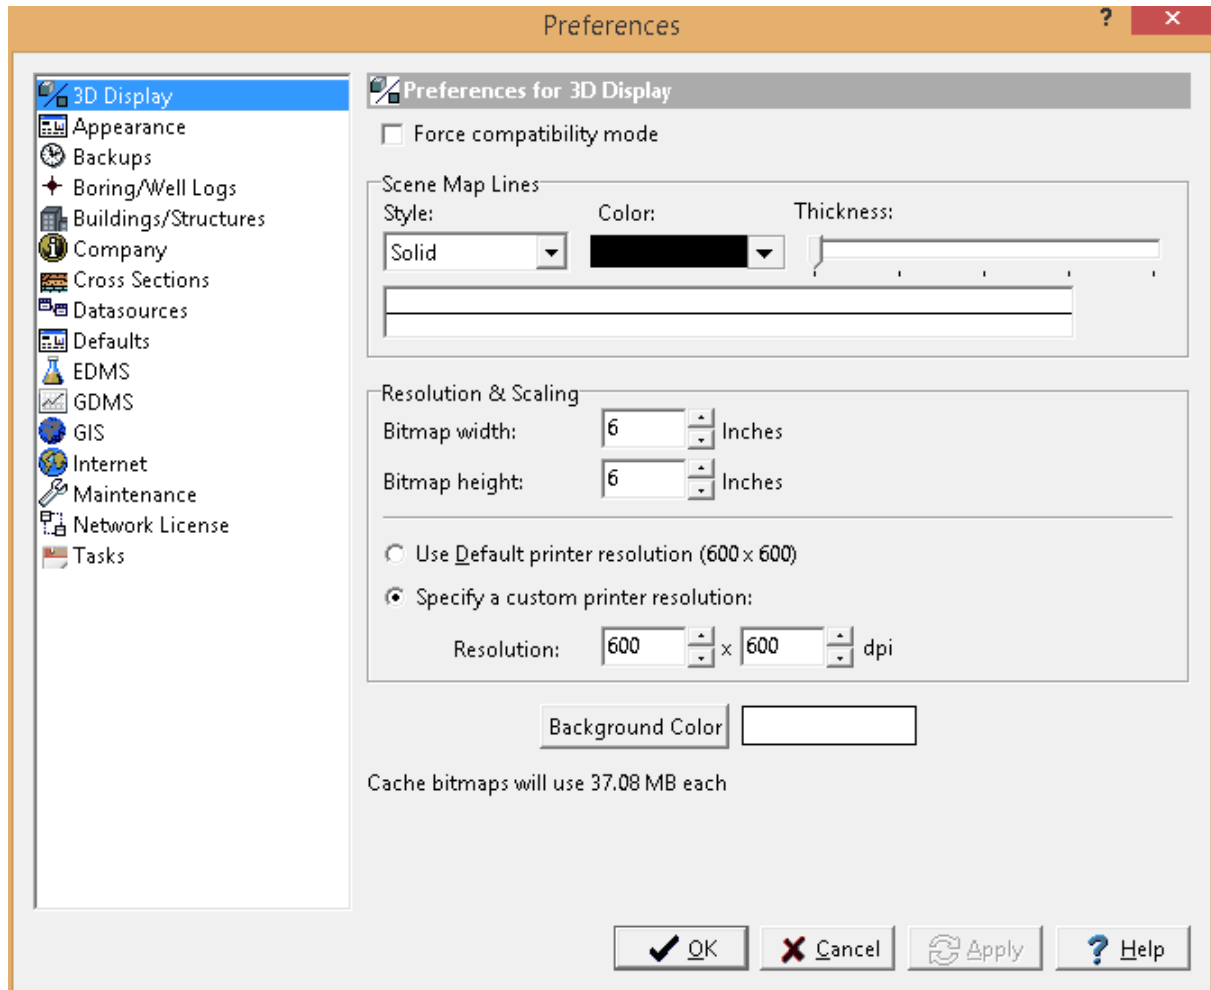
Preferences

?

3D Display
Appearance
Backups
Boring/Well Logs
Buildings/Structures
Company
Cross Sections
Datasources
Defaults
EDMS
GDMS
GIS
Internet
Maintenance
Network License
Tasks

Preferences for 3D Display

Force compatibility mode

Scene Map Lines
Style:
Solid
Color:
Thickness:

Resolution & Scaling
Bitmap width: 6 Inches
Bitmap height: 6 Inches

Use Default printer resolution (600 x 600)
Specify a custom printer resolution:
Resolution: 600 x 600 dpi

Background Color

Cache bitmaps will use 37.08 MB each

OK
Cancel
Apply
Help